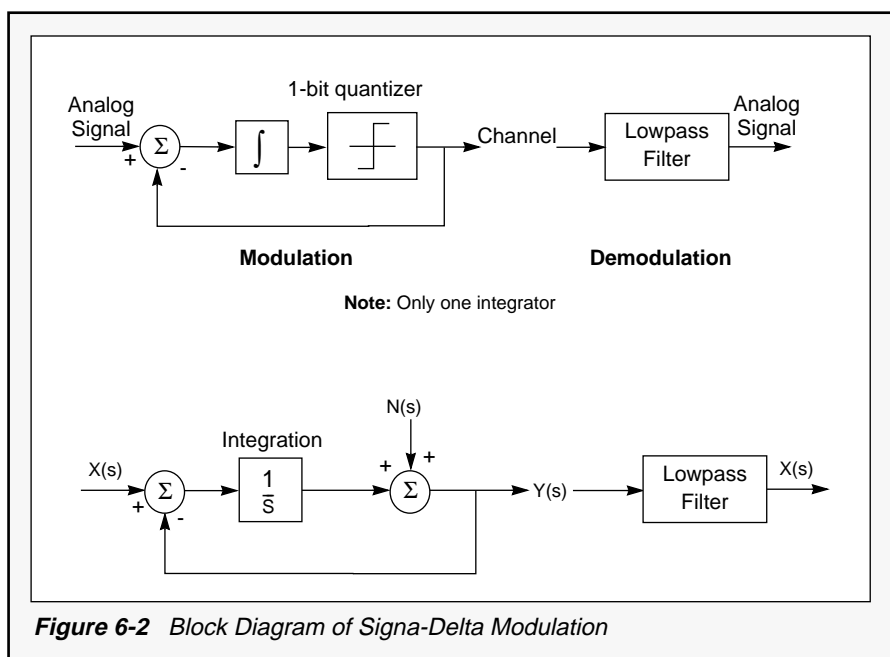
Analog Signal

+

$\Sigma$

-

$\int$

1-bit quantizer

Channel

Lowpass Filter

Analog Signal

**Modulation**

**Demodulation**

**Note:** Only one integrator

N(s)

Integration

X(s)

+

$\Sigma$

-

$\frac{1}{S}$

+

+

$\Sigma$

Y(s)

Lowpass Filter

X(s)

***Figure 6-2*** *Block Diagram of Signa-Delta Modulation*